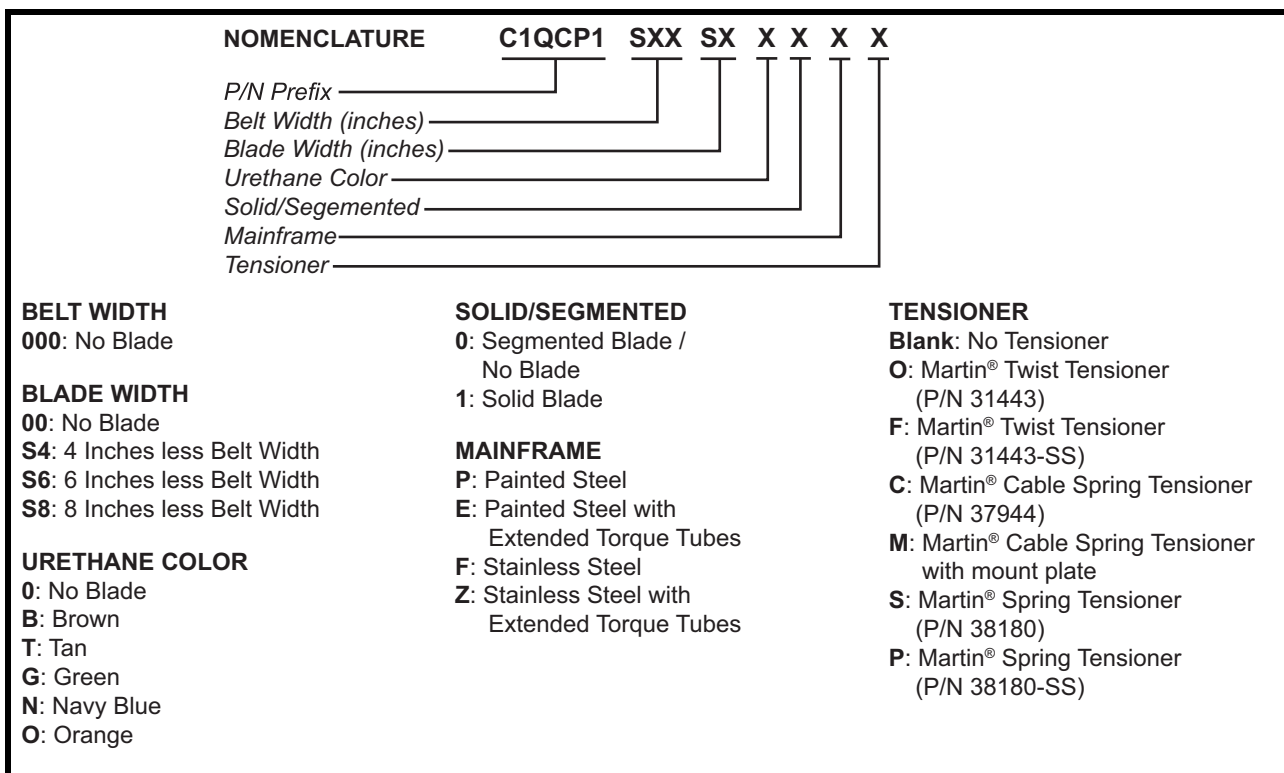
NOMENCLATURE C1QCP1 SXX SX X X X X

P/N Prefix
Belt Width (inches)
Blade Width (inches)
Urethane Color
Solid/Segmented
Mainframe
Tensioner

BELT WIDTH
000: No Blade

BLADE WIDTH
00: No Blade
S4: 4 Inches less Belt Width
S6: 6 Inches less Belt Width
S8: 8 Inches less Belt Width

URETHANE COLOR
0: No Blade
B: Brown
T: Tan
G: Green
N: Navy Blue
O: Orange

SOLID/SEGMENTED
0: Segmented Blade / No Blade
1: Solid Blade

MAINFRAME
P: Painted Steel
E: Painted Steel with Extended Torque Tubes
F: Stainless Steel
Z: Stainless Steel with Extended Torque Tubes

TENSIONER
Blank: No Tensioner
O: Martin® Twist Tensioner (P/N 31443)
F: Martin® Twist Tensioner (P/N 31443-SS)
C: Martin® Cable Spring Tensioner (P/N 37944)
M: Martin® Cable Spring Tensioner with mount plate
S: Martin® Spring Tensioner (P/N 38180)
P: Martin® Spring Tensioner (P/N 38180-SS)